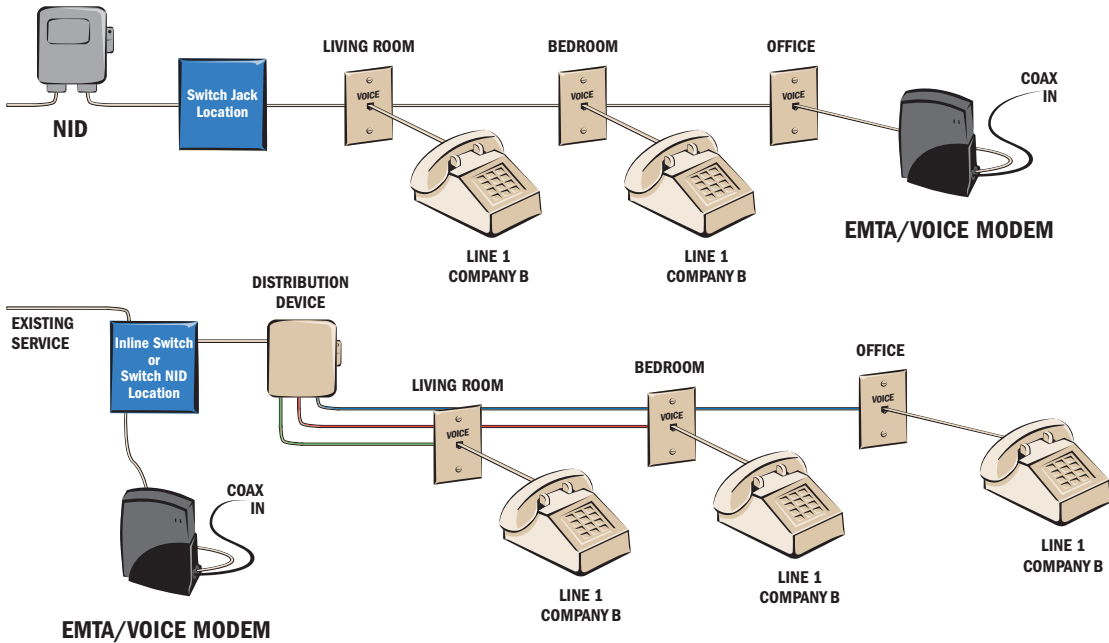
NID

Switch Jack Location

LIVING ROOM

VOICE

BEDROOM

VOICE

OFFICE

VOICE

COAX IN

LINE 1 COMPANY B

LINE 1 COMPANY B

EMTA/VOICE MODEM

EXISTING SERVICE

Inline Switch or Switch NID Location

DISTRIBUTION DEVICE

LIVING ROOM

VOICE

BEDROOM

VOICE

OFFICE

VOICE

COAX IN

LINE 1 COMPANY B

LINE 1 COMPANY B

LINE 1 COMPANY B

EMTA/VOICE MODEM